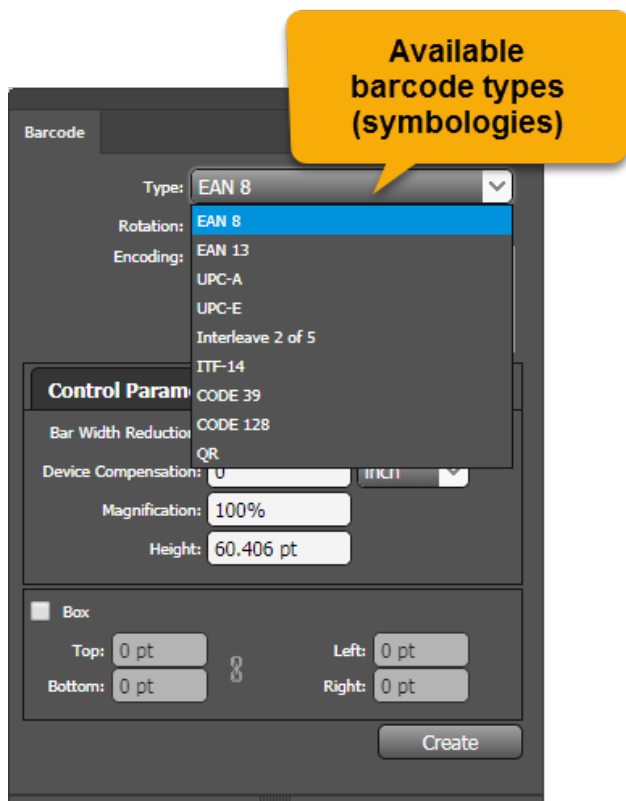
Available barcode types (symbologies)

Barcode

Type: EAN 8

Rotation:

Encoding:

EAN 8
EAN 13
UPC-A
UPC-E
Interleave 2 of 5
ITF-14
CODE 39
CODE 128
QR

Control Param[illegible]

Bar Width Reductio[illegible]

Device Compensation: 0 inch

Magnification: 100%

Height: 60.406 pt

Box

Top: 0 pt
Bottom: 0 pt
Left: 0 pt
Right: 0 pt

Create